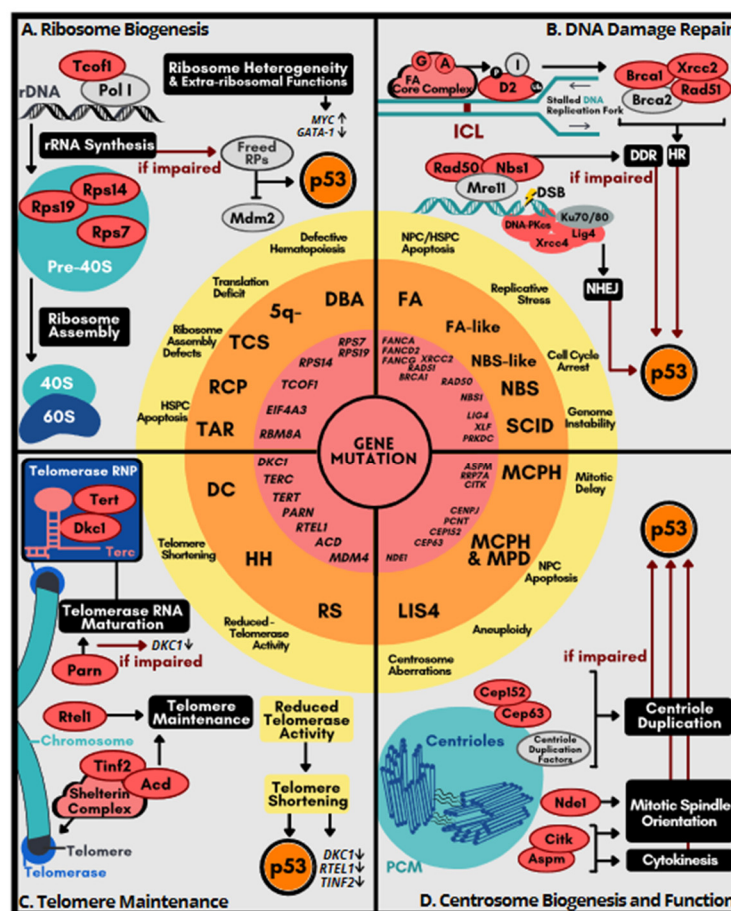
A. Ribosome Biogenesis

Tcof1
Pol I
rDNA
Ribosome Heterogeneity & Extra-ribosomal Functions
MYC↑
GATA-1↓
rRNA Synthesis
if impaired
Freed RPs
p53
Mdm2
Rps14
Rps19
Rps7
Pre-40S
Ribosome Assembly
40S
60S

B. DNA Damage Repair

G
A
FA Core Complex
P
I
D2
Ub
Stalled DNA Replication Fork
Brca1
Xrcc2
Brca2
Rad51
ICL
Rad50
Nbs1
Mre11
DSB
DDR
HR
if impaired
Ku70/80
DNA-PKcs
Lig4
Xrcc4
NHEJ
p53

Defective Hematopoiesis
Translation Deficit
Ribosome Assembly Defects
HSPC Apoptosis
5q-
DBA
TCS
RCP
TAR
RPS7
RPS19
RPS14
TCOF1
EIF4A3
RBM8A
NPC/HSPC Apoptosis
Replicative Stress
Cell Cycle Arrest
Genome Instability
FA
FA-like
NBS-like
NBS
SCID
FANCA
FANCD2
FANCG
XRCC2
RAD51
BRCA1
RAD50
NBS1
LIG4
XLF
PRKDC
GENE MUTATION
DC
HH
RS
DKC1
TERC
TERT
PARN
RTEL1
ACD
MDM4
Telomere Shortening
Reduced Telomerase Activity
MCPH
MCPH & MPD
LIS4
ASPM
RRP7A
CITK
CENPJ
PCNT
CEP152
CEP63
NDE1
Mitotic Delay
NPC Apoptosis
Aneuploidy
Centrosome Aberrations

Telomerase RNP
Tert
Dkc1
Terc
Telomerase RNA Maturation
DKC1↓
Parn
if impaired
Rtel1
Telomere Maintenance
Reduced Telomerase Activity
Chromosome
Tinf2
Acd
Shelterin Complex
Telomere Shortening
Telomere
Telomerase
p53
DKC1↓
RTEL1↓
TINF2↓

C. Telomere Maintenance

p53
if impaired
Cep152
Cep63
Centriole Duplication Factors
Centriole Duplication
Centrioles
Nde1
Mitotic Spindle Orientation
Citk
Aspm
Cytokinesis
PCM

D. Centrosome Biogenesis and Function